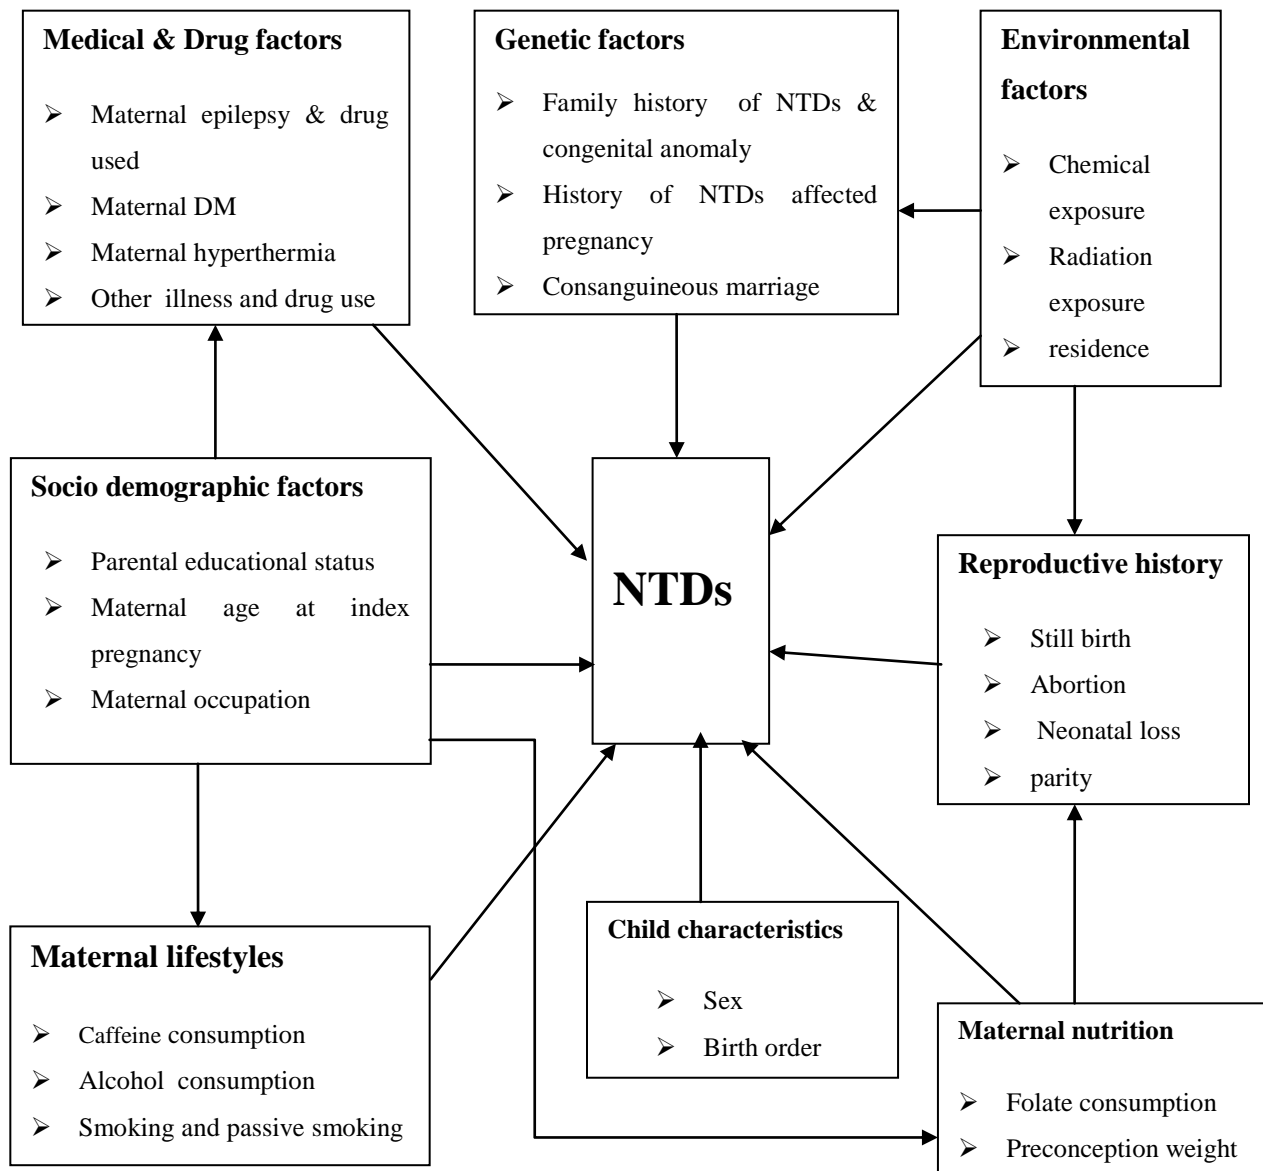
Medical & Drug factors

- Maternal epilepsy & drug used
- Maternal DM
- Maternal hyperthermia
- Other illness and drug use

Genetic factors

- Family history of NTDs & congenital anomaly
- History of NTDs affected pregnancy
- Consanguineous marriage

Environmental factors

- Chemical exposure
- Radiation exposure
- residence

Socio demographic factors

- Parental educational status
- Maternal age at index pregnancy
- Maternal occupation

NTDs

Reproductive history

- Still birth
- Abortion
- Neonatal loss
- parity

Maternal lifestyles

- Caffeine consumption
- Alcohol consumption
- Smoking and passive smoking

Child characteristics

- Sex
- Birth order

Maternal nutrition

- Folate consumption
- Preconception weight